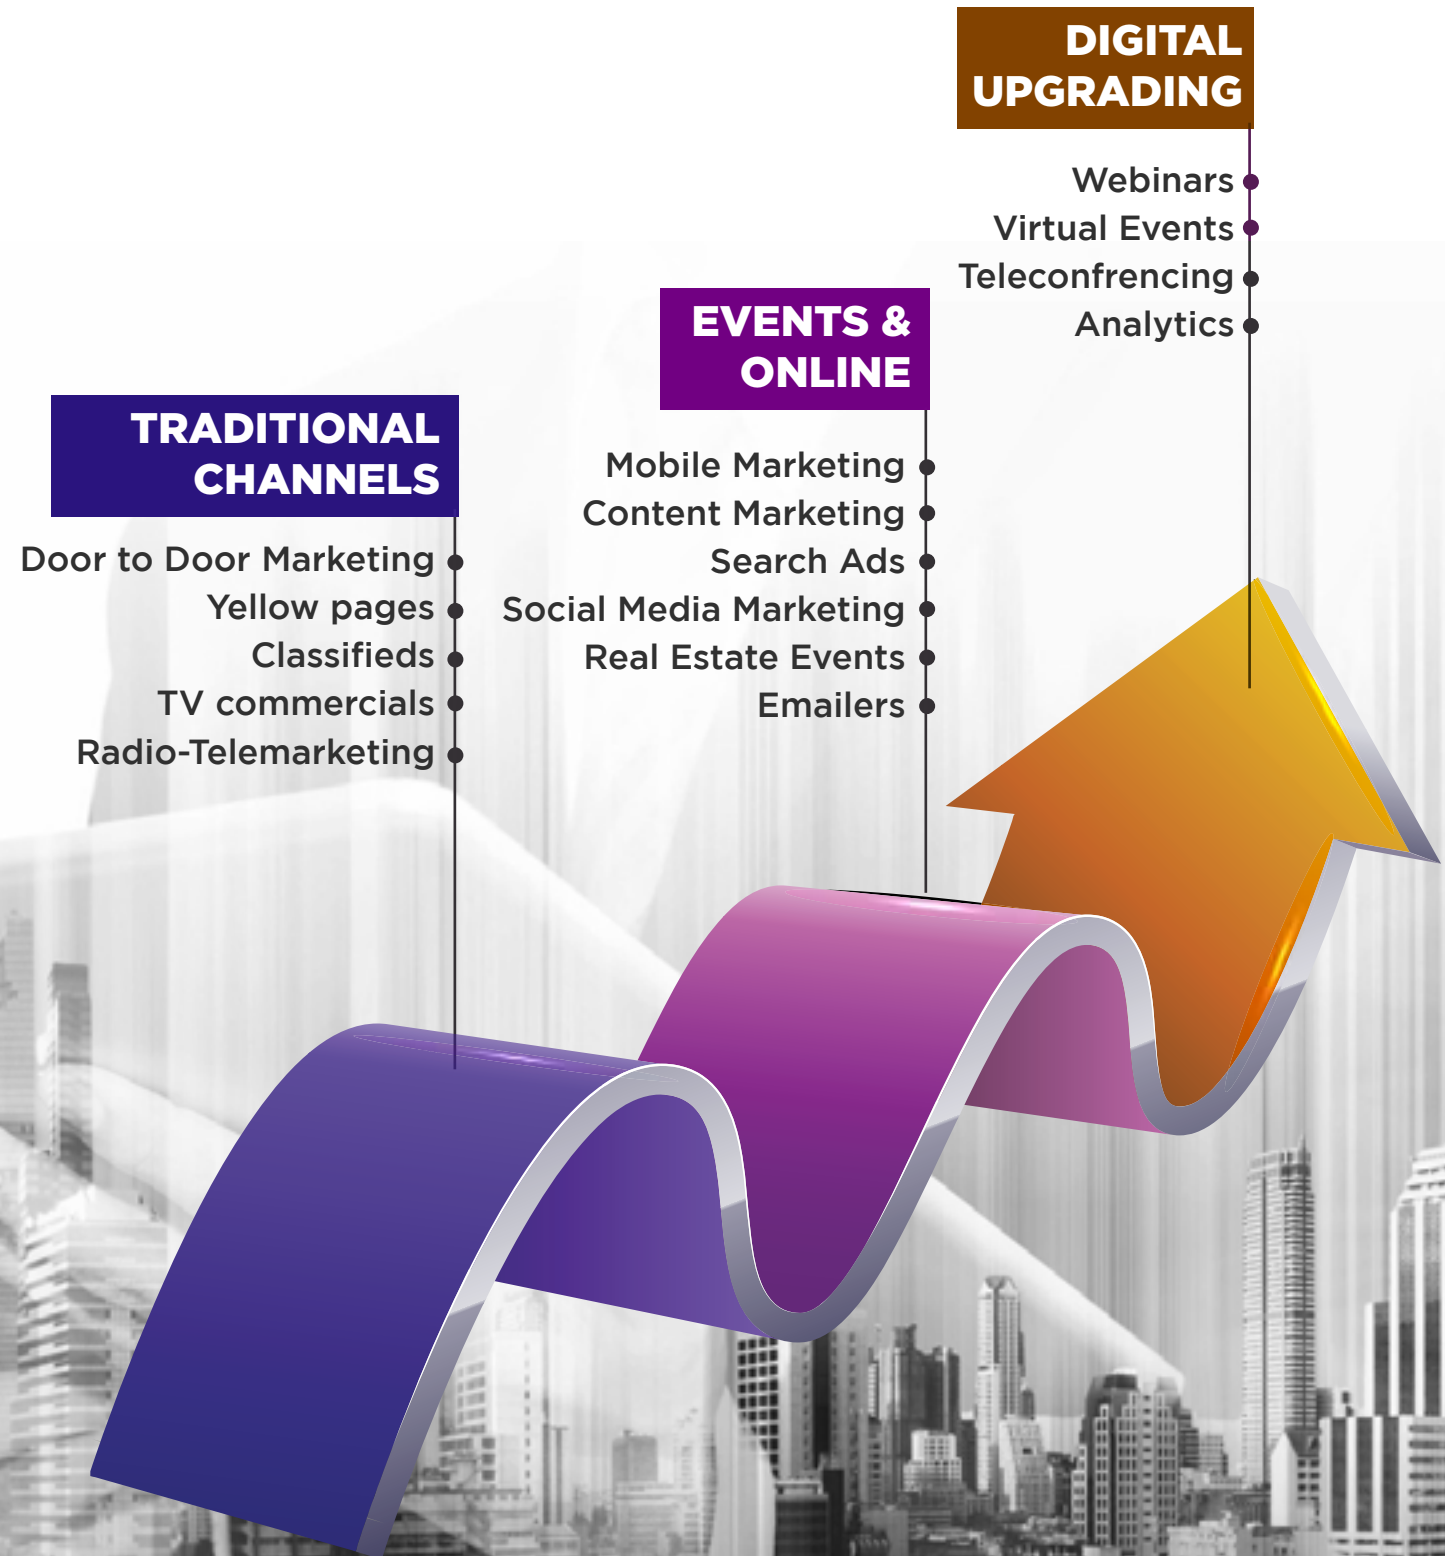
DIGITAL UPGRADING

Webinars
Virtual Events
Teleconfrencing
Analytics

EVENTS & ONLINE

Mobile Marketing
Content Marketing
Search Ads
Social Media Marketing
Real Estate Events
Emailers

TRADITIONAL CHANNELS

Door to Door Marketing
Yellow pages
Classifieds
TV commercials
Radio-Telemarketing